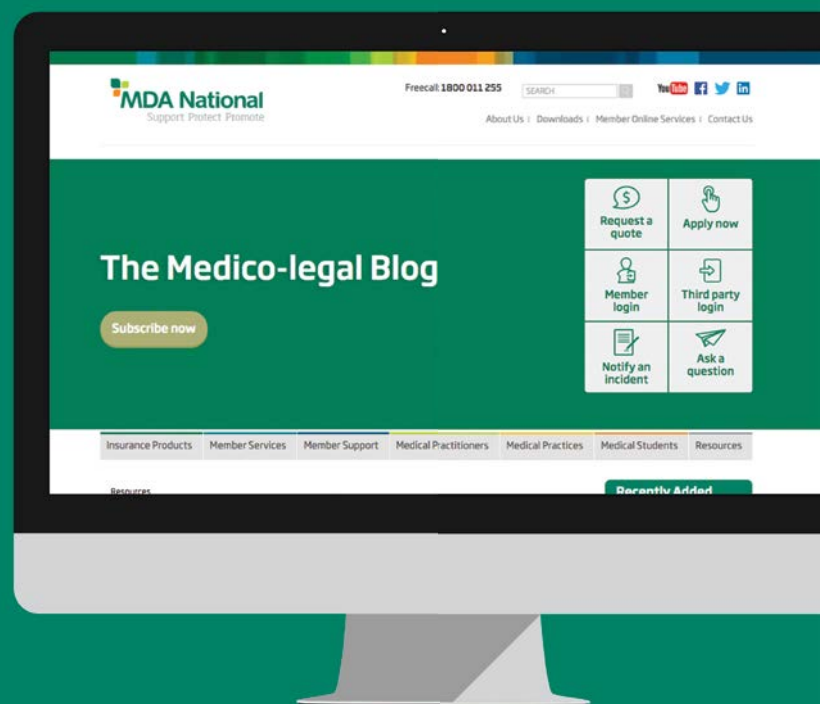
MDA National
Support Protect Promote

Freecall 1800 011 255 SEARCH

YouTube

About Us | Downloads | Member Online Services | Contact Us

The Medico-legal Blog

Subscribe now

Request a quote

Apply now

Member login

Third party login

Notify an incident

Ask a question

Insurance Products | Member Services | Member Support | Medical Practitioners | Medical Practices | Medical Students | Resources

Resources

Recently Added